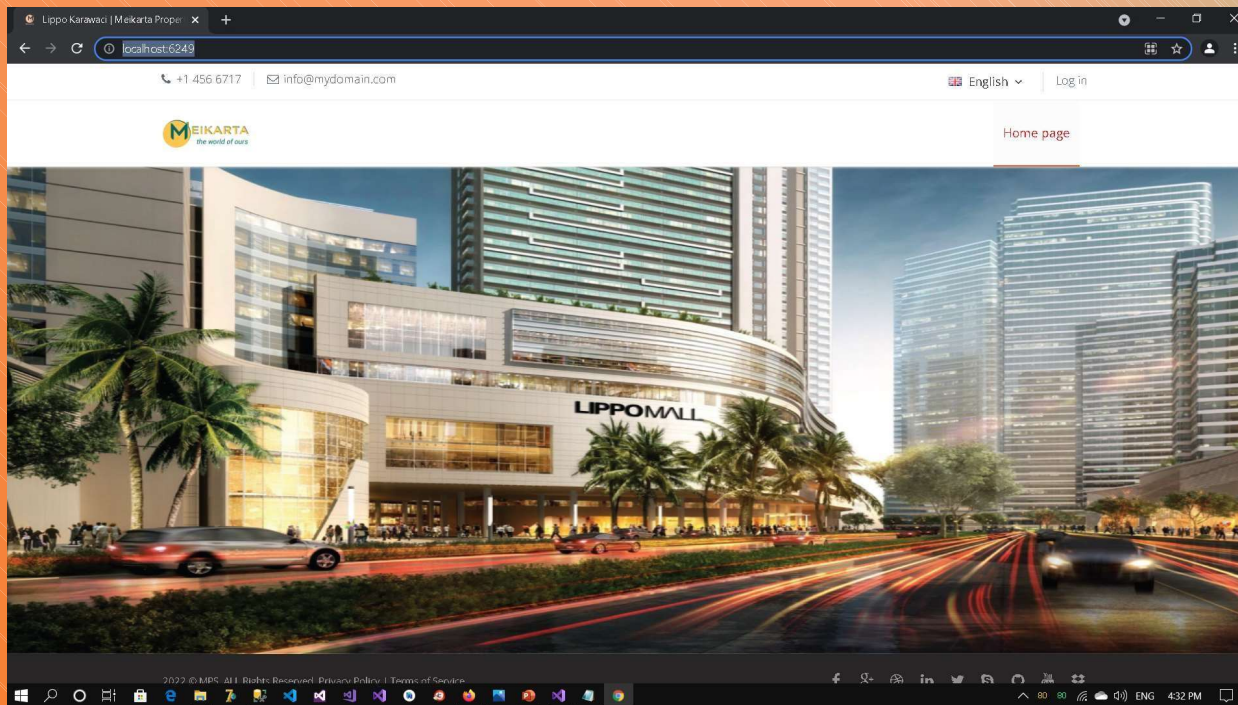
Lippo Karawaci | Meikarta Proper ×

localhost:6249

+1 456 6717 | info@mydomain.com

English

Log in

MEIKARTA
the world of ours

Home page

LIPPOMALL

2022 © MPS. ALL Rights Reserved. Privacy Policy | Terms of Service

80 80 ENG 4:32 PM